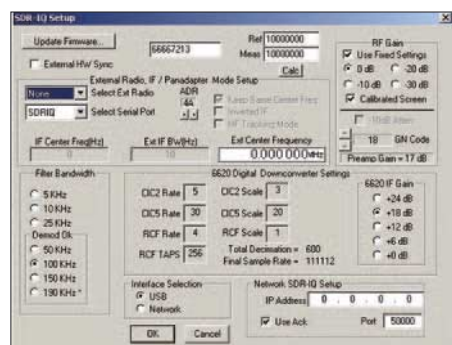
SDR-IQ Setup

Update Firmware...

66667213

Ref 10000000

Meas 10000000

Calc

External HW Sync

RF Gain

Use Fixed Settings

0 dB

-20 dB

-10 dB

-30 dB

Calibrated Screen

External Radio, IF / Panadapter Mode Setup

None

Select Ext Radio

SDRIQ

Select Serial Port

ADR

4A

Keep Same Center Freq

Inverted IF

IF Tracking Mode

10dB Atten

18

GN Code

Preamp Gain = 17 dB

IF Center Freq(Hz)

0

Ext IF BW(Hz)

10

Ext Center Frequency

0.000 000 MHz

Filter Bandwidth

5 KHz

10 KHz

25 KHz

Demod Ok

50 KHz

100 KHz

150 KHz

190 KHz *

6620 Digital Downconverter Settings

CIC2 Rate 5

CIC2 Scale 3

CIC5 Rate 30

CIC5 Scale 20

RCF Rate 4

RCF Scale 1

RCF TAPS 256

Total Decimation = 600

Final Sample Rate = 111112

6620 IF Gain

+24 dB

+18 dB

+12 dB

+6 dB

+0 dB

Interface Selection

USB

Network

Network SDR-IQ Setup

IP Address 0 . 0 . 0 . 0

Use Ack

Port 50000

OK

Cancel